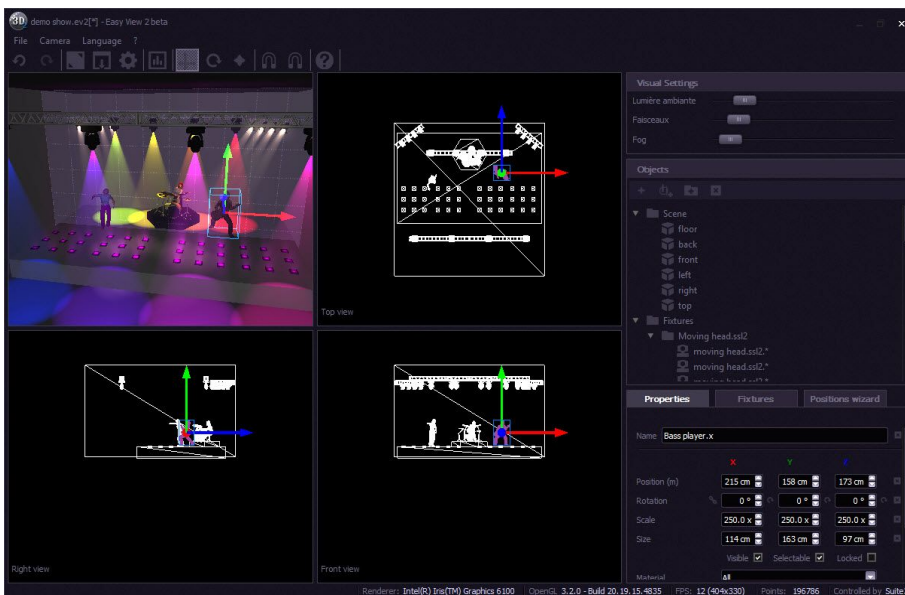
3D demo show.ev2[*] - Easy View 2 beta

File Camera Language ?

Visual Settings
Lumière ambiante
Faisceaux
Fog

Objects
Scene
floor
back
front
left
right
top
Fixtures
Moving head.ssl2
moving head.ssl2.*
moving head.ssl2.*
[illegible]

Top view
Right view
Front view

Properties | Fixtures | Positions wizard

Name Bass player.x

| | X | Y | Z |
|---|---|---|---|
| Position (m) | 215 cm | 158 cm | 173 cm |
| Rotation | 0 ° | 0 ° | 0 ° |
| Scale | 250.0 x | 250.0 x | 250.0 x |
| Size | 114 cm | 163 cm | 97 cm |

Visible ☑ Selectable ☑ Locked ☐

Material All

Renderer: Intel(R) Iris(TM) Graphics 6100 OpenGL 3.2.0 - Build 20.19.15.4835 FPS: 12 (404x330) Points: 196786 Controlled by Suite